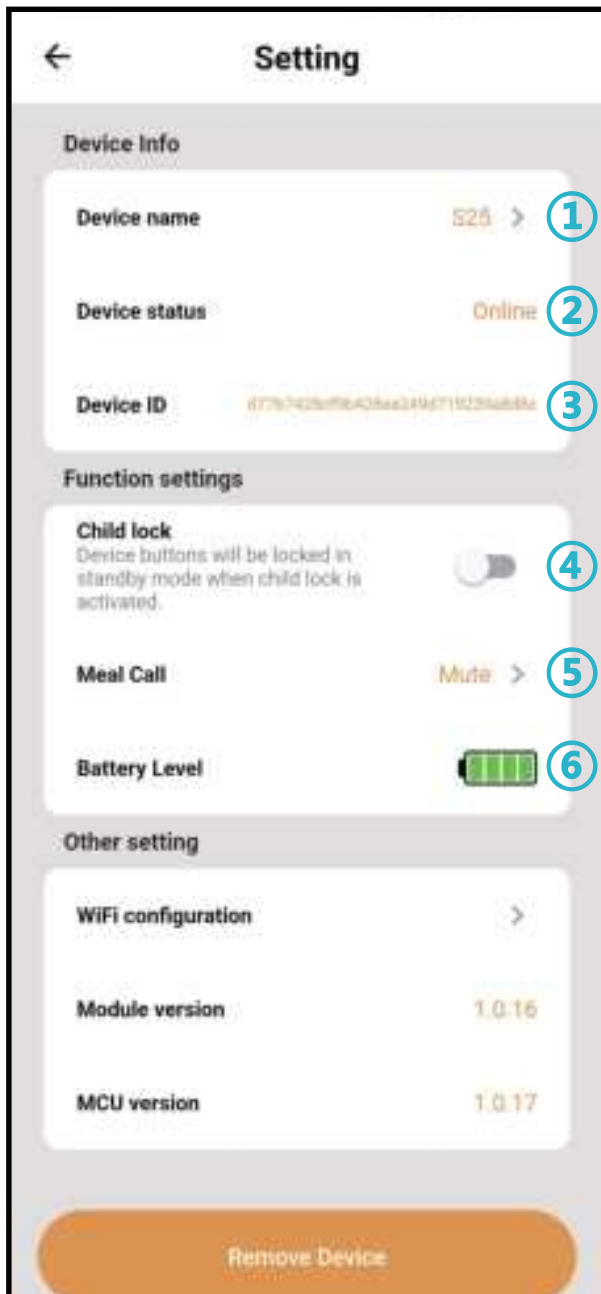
←

Setting

Device Info

Device name
525 >
①

Device status
Online
②

Device ID
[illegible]
③

Function settings

Child lock
Device buttons will be locked in standby mode when child lock is activated.
④

Meal Call
Mute >
⑤

Battery Level
⑥

Other setting

WiFi configuration
>

Module version
1.0.16

MCU version
1.0.17

Remove Device